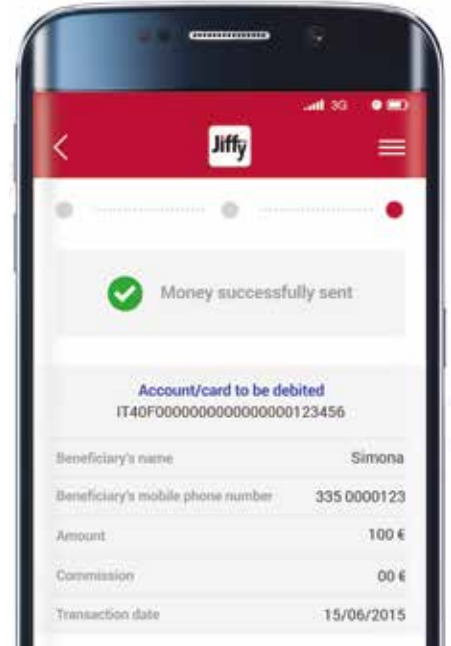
3G

Jiffy

Money successfully sent

Account/card to be debited
IT40F0000000000000000123456

| Beneficiary's name | Simona |
|---|---|
| Beneficiary's mobile phone number | 335 0000123 |
| Amount | 100 € |
| Commission | 00 € |
| Transaction date | 15/06/2015 |